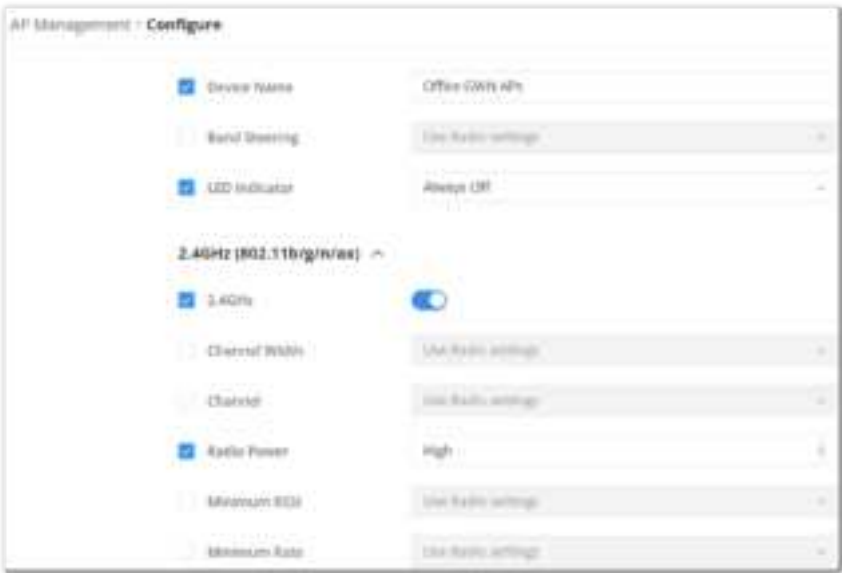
AP Management > Configure

Device Name
Office GWN APs

Band Steering
Use Radio settings

LED Indicator
Always Off

2.4GHz (802.11b/g/n/ax)

2.4GHz

Channel Width
Use Radio settings

Channel
Use Radio settings

Radio Power
High

Minimum RSSI
Use Radio settings

Minimum Rate
Use Radio settings